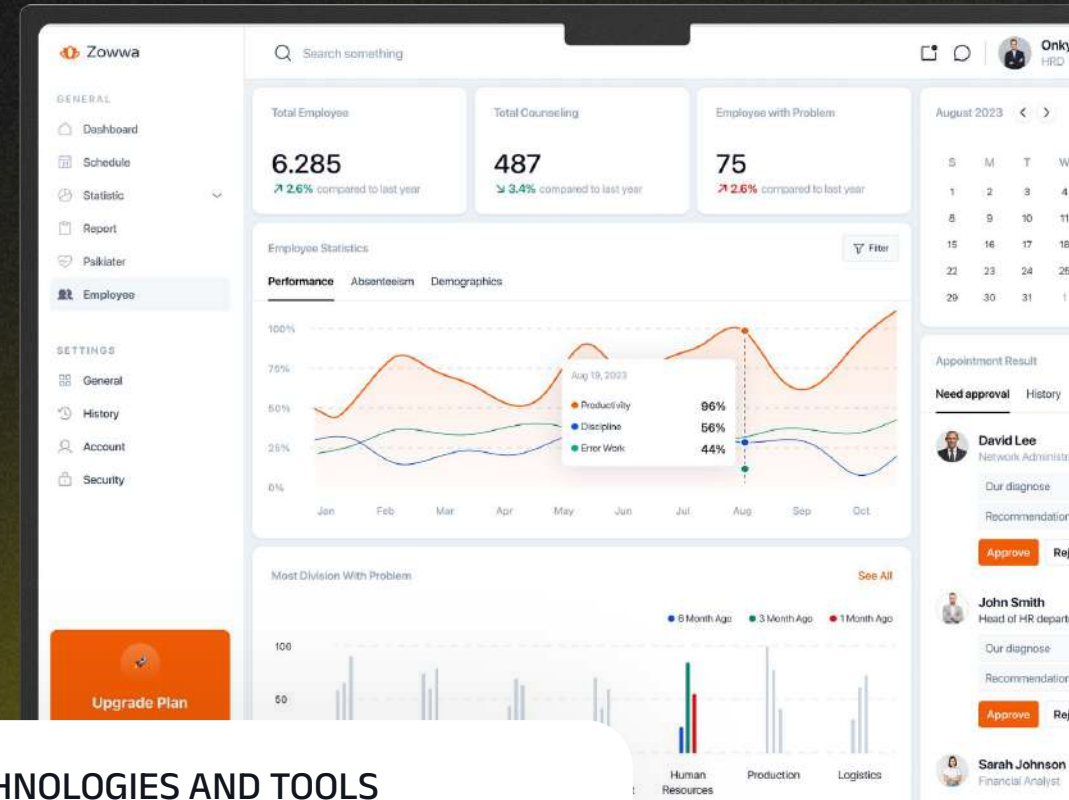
Zowwa

Search something

Onky
HRD

GENERAL
Dashboard
Schedule
Statistic
Report
Psikiater
Employee

SETTINGS
General
History
Account
Security

Upgrade Plan

Total Employee
6.285
↗ 2.6% compared to last year

Total Counseling
487
↘ 3.4% compared to last year

Employee with Problem
75
↗ 2.6% compared to last year

Employee Statistics
Filter

Performance Absenteeism Demographics

100%
75%
50%
25%
0%

Aug 19, 2023
Productivity 96%
Discipline 56%
Error Work 44%

Jan Feb Mar Apr May Jun Jul Aug Sep Oct

Most Division With Problem
See All

6 Month Ago 3 Month Ago 1 Month Ago

100
50

Human Resources Production Logistics

August 2023

| S | M | T | W |
|---|---|---|---|
| 1 | 2 | 3 | 4 |
| 8 | 9 | 10 | 11 |
| 15 | 16 | 17 | 18 |
| 22 | 23 | 24 | 25 |
| 29 | 30 | 31 | 1 |

Appointment Result
Need approval History

David Lee
Network Administr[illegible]
Our diagnose
Recommendation
Approve Rej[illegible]

John Smith
Head of HR depart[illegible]
Our diagnose
Recommendation
Approve Rej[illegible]

Sarah Johnson
Financial Analyst

HNOLOGIES AND TOOLS